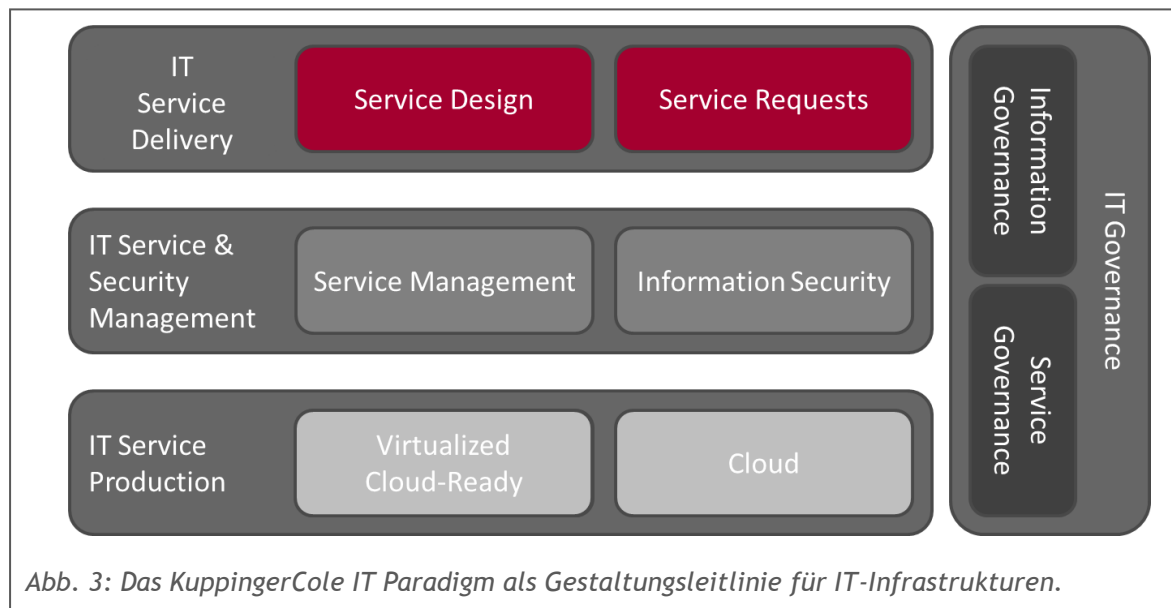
IT Service Delivery

Service Design

Service Requests

IT Service & Security Management

Service Management

Information Security

IT Service Production

Virtualized Cloud-Ready

Cloud

Information Governance

Service Governance

IT Governance

Abb. 3: Das KuppingerCole IT Paradigm als Gestaltungsleitlinie für IT-Infrastrukturen.